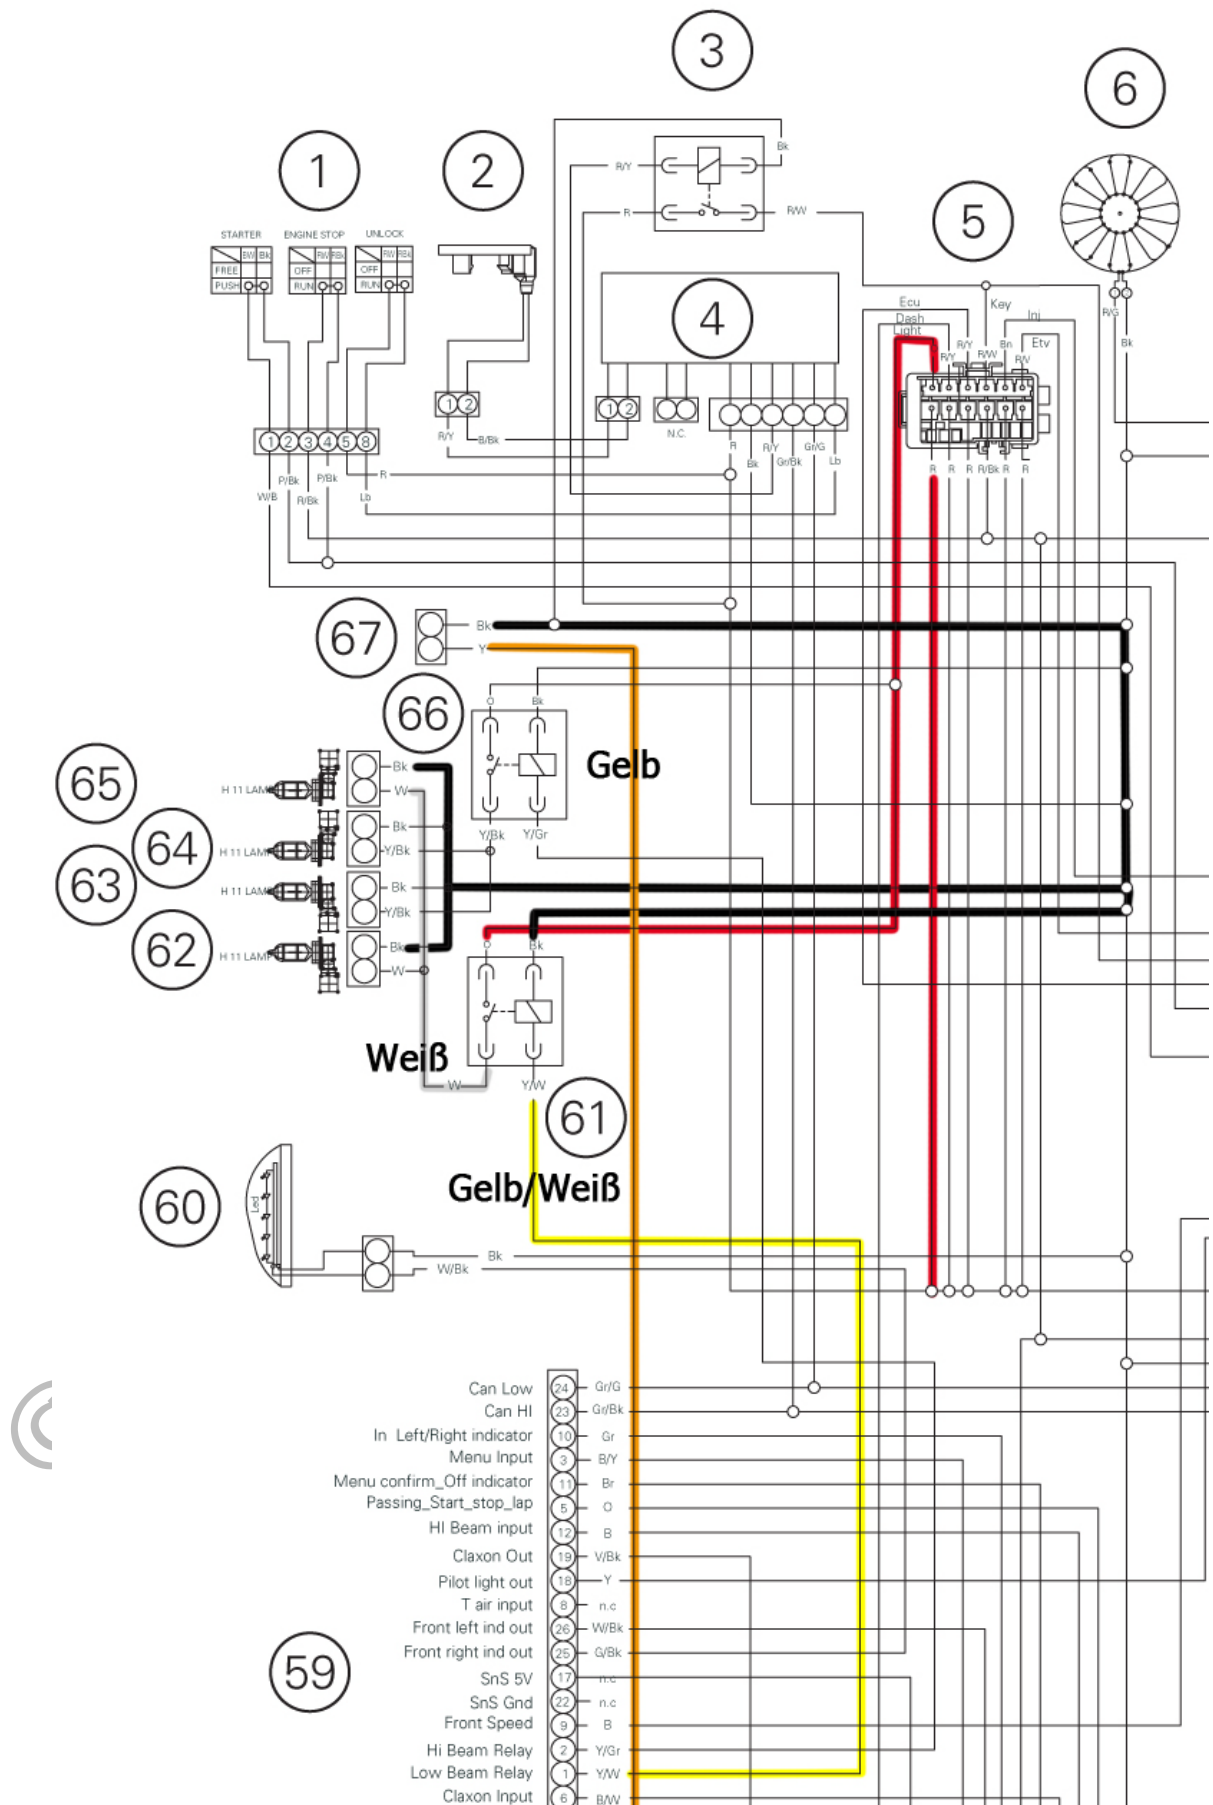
3
6
1
2
5
4
STARTER ENGINE STOP UNLOCK
FREE PUSH OFF RUN OFF RUN
B/W Bk R/W R/Bk R/W R/Bk
Bk
R/Y
R
R/W
Ecu
Dash
Light
Key
Inj
Etv
R/Y
R/Y
R/W
Bn
R/V
R/G
Bk
1 2
1 2
N.C.
R/Y
B/Bk
R
R/Y
Bk
Gr/Bk
Gr/G
Lb
1 2 3 4 5 8
R
P/Bk
P/Bk
W/B
R/Bk
Lb
R R R R/Bk R R
67
Bk
Y
66
O
Bk
Gelb
65
H 11 LAMP
Bk
W
64
H 11 LAMP
Bk
Y/Bk
63
H 11 LAMP
Bk
Y/Bk
62
H 11 LAMP
Bk
W
Y/Bk
Y/Gr
O
Bk
Weiß
W
Y/W
61
Gelb/Weiß
60
Led
Bk
W/Bk
Can Low 24 Gr/G
Can HI 23 Gr/Bk
In Left/Right indicator 10 Gr
Menu Input 3 B/Y
Menu confirm_Off indicator 11 Br
Passing_Start_stop_lap 5 O
HI Beam input 12 B
Claxon Out 19 V/Bk
Pilot light out 18 Y
T air input 8 n.c
Front left ind out 26 W/Bk
Front right ind out 25 G/Bk
SnS 5V 17 n.c
SnS Gnd 22 n.c
Front Speed 9 B
Hi Beam Relay 2 Y/Gr
Low Beam Relay 1 Y/W
Claxon Input 6 B/W
59